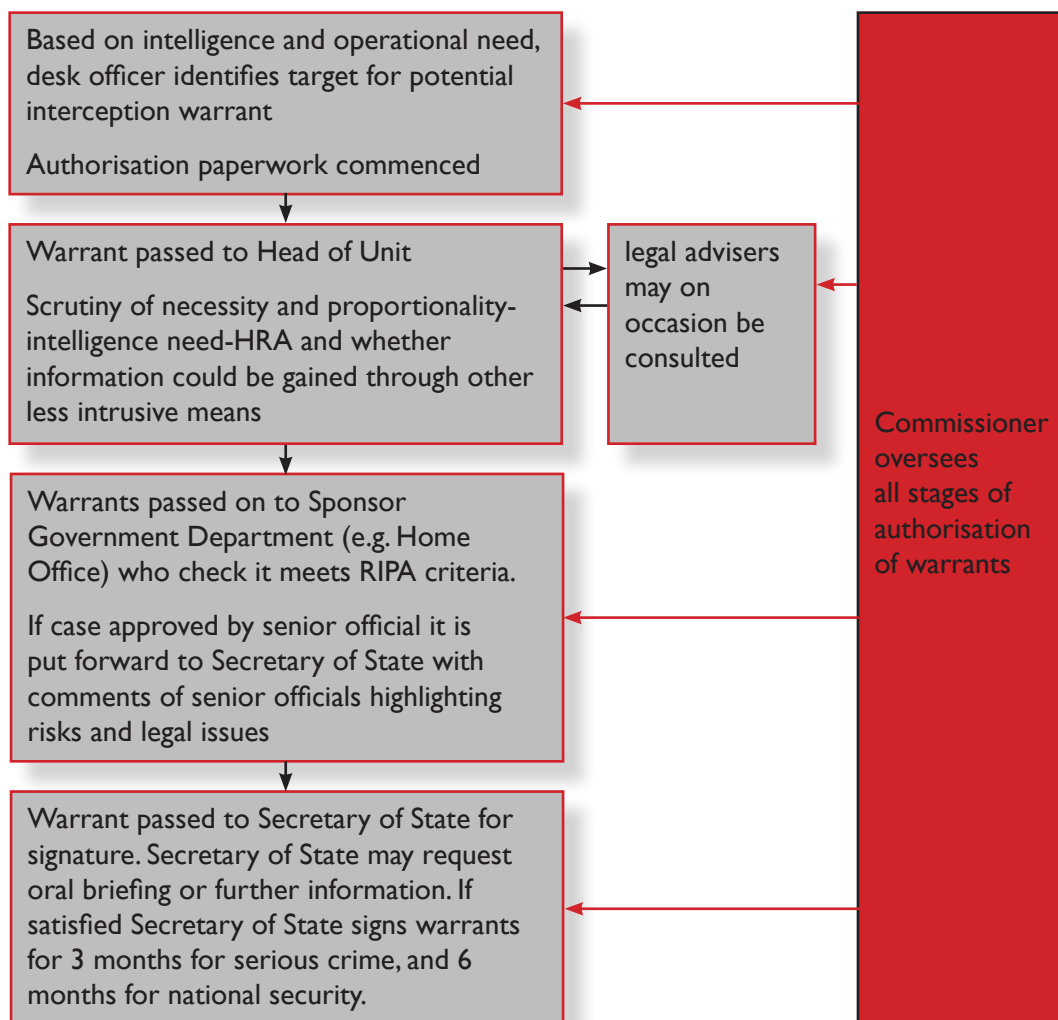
Based on intelligence and operational need, desk officer identifies target for potential interception warrant

Authorisation paperwork commenced

Warrant passed to Head of Unit

Scrutiny of necessity and proportionality-intelligence need-HRA and whether information could be gained through other less intrusive means

legal advisers may on occasion be consulted

Commissioner oversees all stages of authorisation of warrants

Warrants passed on to Sponsor Government Department (e.g. Home Office) who check it meets RIPA criteria.

If case approved by senior official it is put forward to Secretary of State with comments of senior officials highlighting risks and legal issues

Warrant passed to Secretary of State for signature. Secretary of State may request oral briefing or further information. If satisfied Secretary of State signs warrants for 3 months for serious crime, and 6 months for national security.